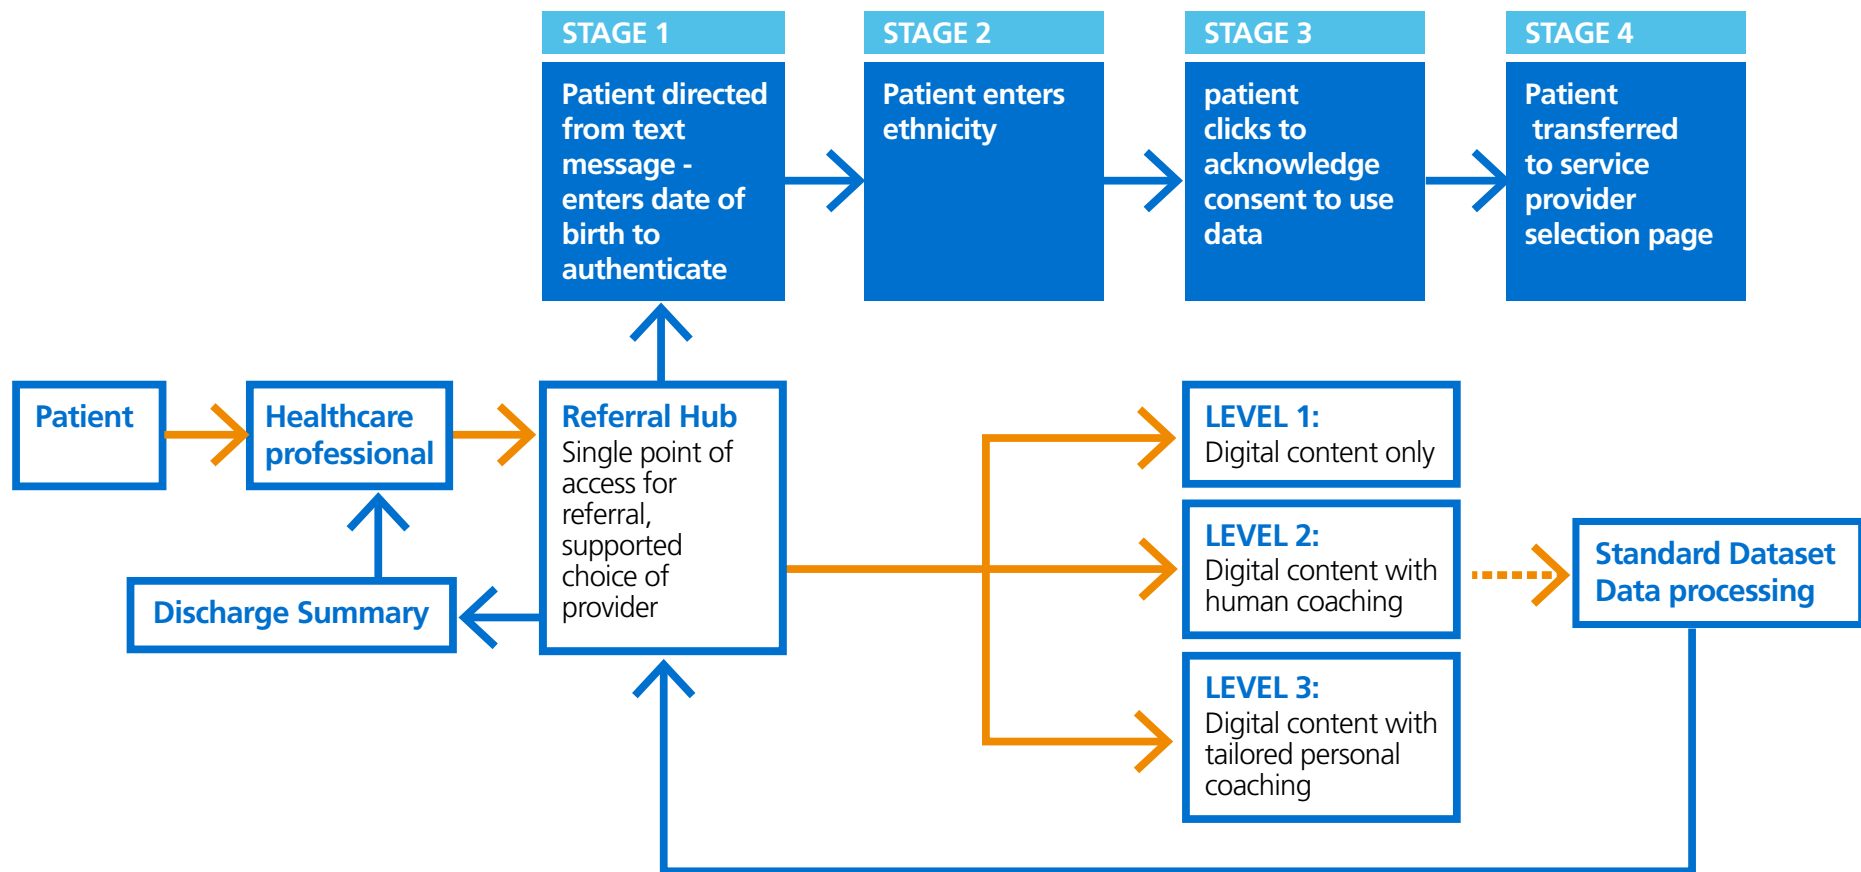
STAGE 1

Patient directed from text message - enters date of birth to authenticate

STAGE 2

Patient enters ethnicity

STAGE 3

patient clicks to acknowledge consent to use data

STAGE 4

Patient transferred to service provider selection page

Patient

Healthcare professional

Referral Hub
Single point of access for referral, supported choice of provider

Discharge Summary

LEVEL 1:
Digital content only

LEVEL 2:
Digital content with human coaching

LEVEL 3:
Digital content with tailored personal coaching

Standard Dataset Data processing